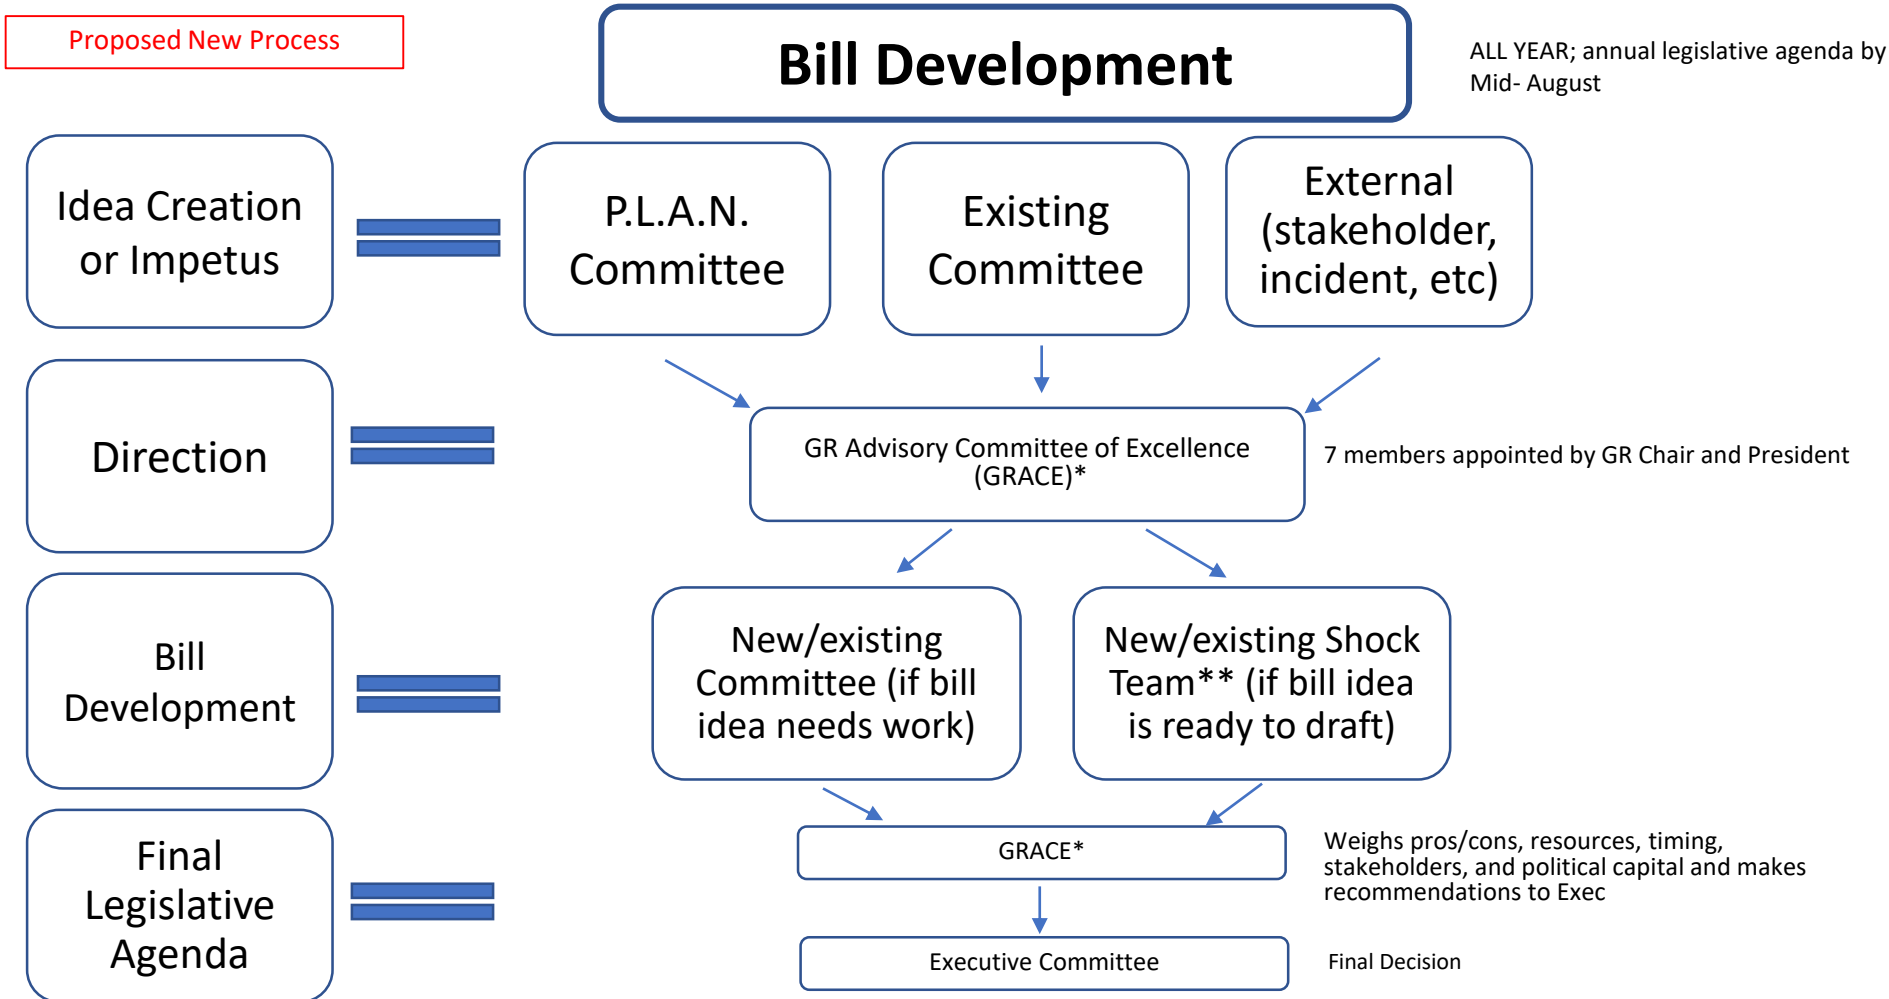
Proposed New Process

Bill Development

ALL YEAR; annual legislative agenda by Mid- August

Idea Creation or Impetus

P.L.A.N. Committee

Existing Committee

External (stakeholder, incident, etc)

Direction

GR Advisory Committee of Excellence (GRACE)*

7 members appointed by GR Chair and President

Bill Development

New/existing Committee (if bill idea needs work)

New/existing Shock Team** (if bill idea is ready to draft)

Final Legislative Agenda

GRACE*

Weighs pros/cons, resources, timing, stakeholders, and political capital and makes recommendations to Exec

Executive Committee

Final Decision